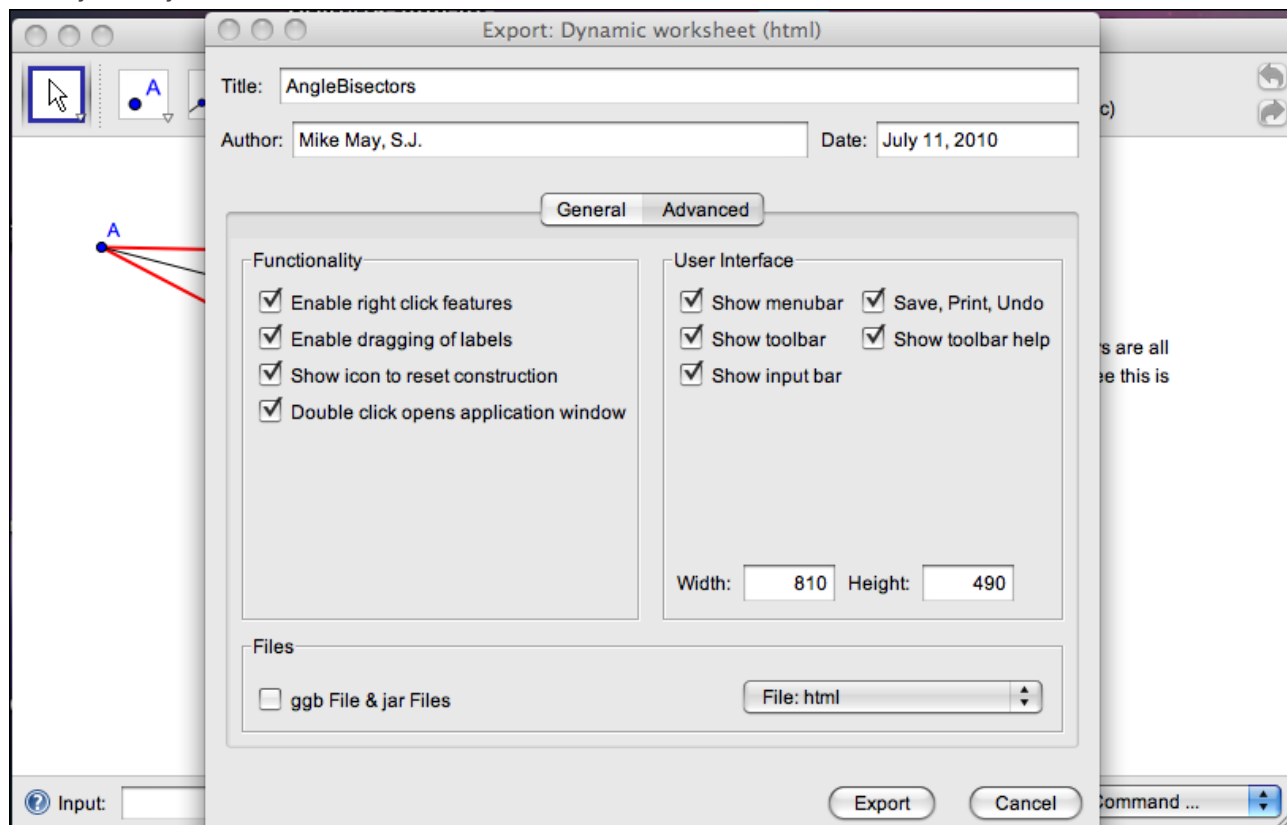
Export: Dynamic worksheet (html)

Title: AngleBisectors

Author: Mike May, S.J.

Date: July 11, 2010

General Advanced

Functionality

Enable right click features

Enable dragging of labels

Show icon to reset construction

Double click opens application window

User Interface

Show menubar

Save, Print, Undo

Show toolbar

Show toolbar help

Show input bar

Width: 810 Height: 490

Files

ggb File & jar Files

File: html

Export Cancel

A

A

c)

s are all

e this is

Input:

Command ...